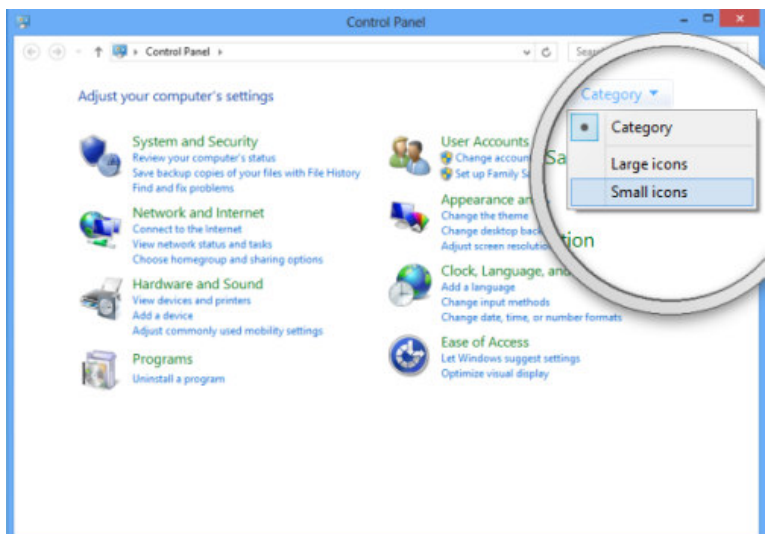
Control Panel

Control Panel ›

Sear

Adjust your computer's settings

Category ▾

Category

Large icons

Small icons

System and Security
Review your computer's status
Save backup copies of your files with File History
Find and fix problems

Network and Internet
Connect to the Internet
View network status and tasks
Choose homegroup and sharing options

Hardware and Sound
View devices and printers
Add a device
Adjust commonly used mobility settings

Programs
Uninstall a program

User Accounts
Change accoun
Set up Family Sa

Sa

Appearance an
Change the theme
Change desktop back
Adjust screen resolutio

tion

Clock, Language, and
Add a language
Change input methods
Change date, time, or number formats

Ease of Access
Let Windows suggest settings
Optimize visual display